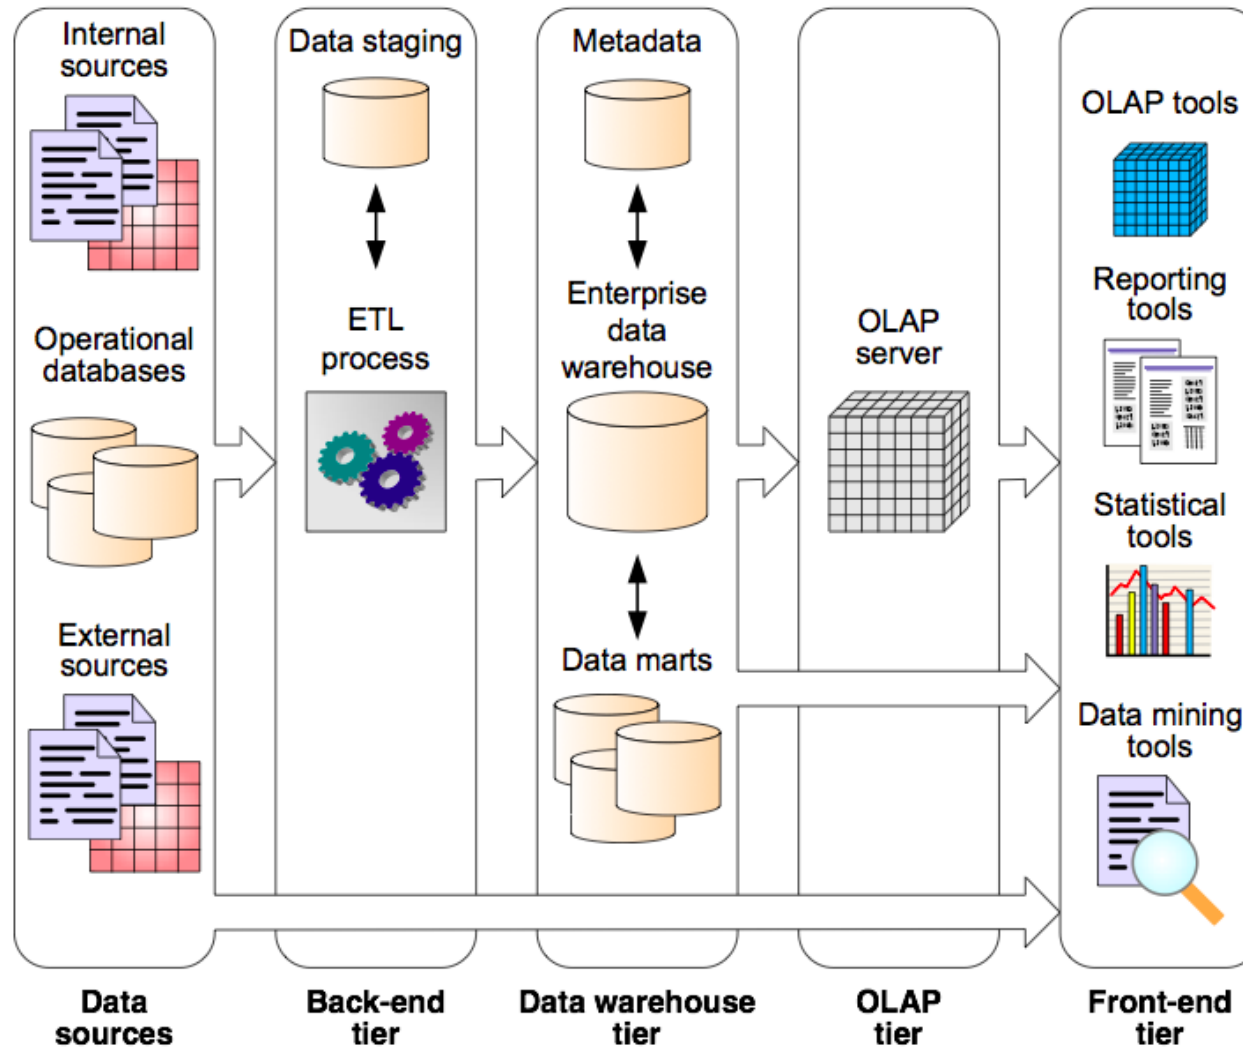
Internal sources

Operational databases

External sources

Data staging

ETL process

Metadata

Enterprise data warehouse

Data marts

OLAP server

OLAP tools

Reporting tools

Statistical tools

Data mining tools

Data sources

Back-end tier

Data warehouse tier

OLAP tier

Front-end tier